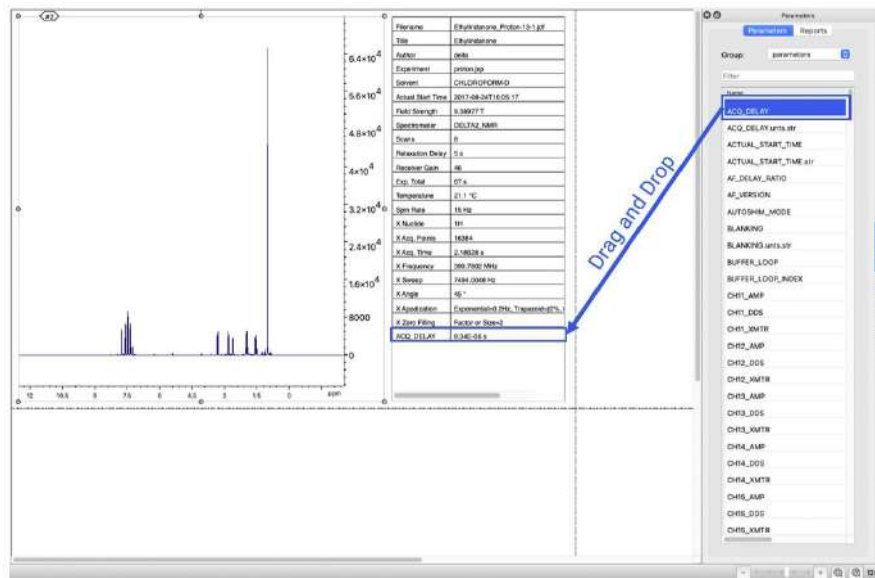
#2

$6.4\times10^4$
$5.6\times10^4$
$4.8\times10^4$
$4\times10^4$
$3.2\times10^4$
$2.4\times10^4$
$1.6\times10^4$
8000
0

12 10.5 9 7.5 6 4.5 3 1.5 0 ppm

| Filename | Ethylmitanone_Proton-13-1.jdf |
|---|---|
| Title | Ethylmitanone |
| Author | delta |
| Experiment | proton.jxp |
| Solvent | CHLOROFORM-D |
| Actual Start Time | 2017-08-24T16:05:17 |
| Field Strength | 9.38977 T |
| Spectrometer | DELTA2_NMR |
| Scans | 8 |
| Relaxation Delay | 5 s |
| Receiver Gain | 46 |
| Exp. Total | 67 s |
| Temperature | 21.1 °C |
| Spin Rate | 15 Hz |
| X Nucleus | 1H |
| X Acq. Points | 16384 |
| X Acq. Time | 2.18628 s |
| X Frequency | 399.7822 MHz |
| X Sweep | 7494.0008 Hz |
| X Angle | 45 ° |
| X Apodization | Exponential=0.2Hz, Trapezoid=[0%,] |
| X Zero Filling | Factor or Size=2 |
| ACQ_DELAY | 6.34E-06 s |

Drag and Drop

Parameters
Parameters Reports
Group: parameters
Filter
Name
ACQ_DELAY
ACQ_DELAY.units.str
ACTUAL_START_TIME
ACTUAL_START_TIME.str
AF_DELAY_RATIO
AF_VERSION
AUTOSHIM_MODE
BLANKING
BLANKING.units.str
BUFFER_LOOP
BUFFER_LOOP_INDEX
CH11_AMP
CH11_DDS
CH11_XMTR
CH12_AMP
CH12_DDS
CH12_XMTR
CH13_AMP
CH13_DDS
CH13_XMTR
CH14_AMP
CH14_DDS
CH14_XMTR
CH15_AMP
CH15_DDS
CH15_XMTR